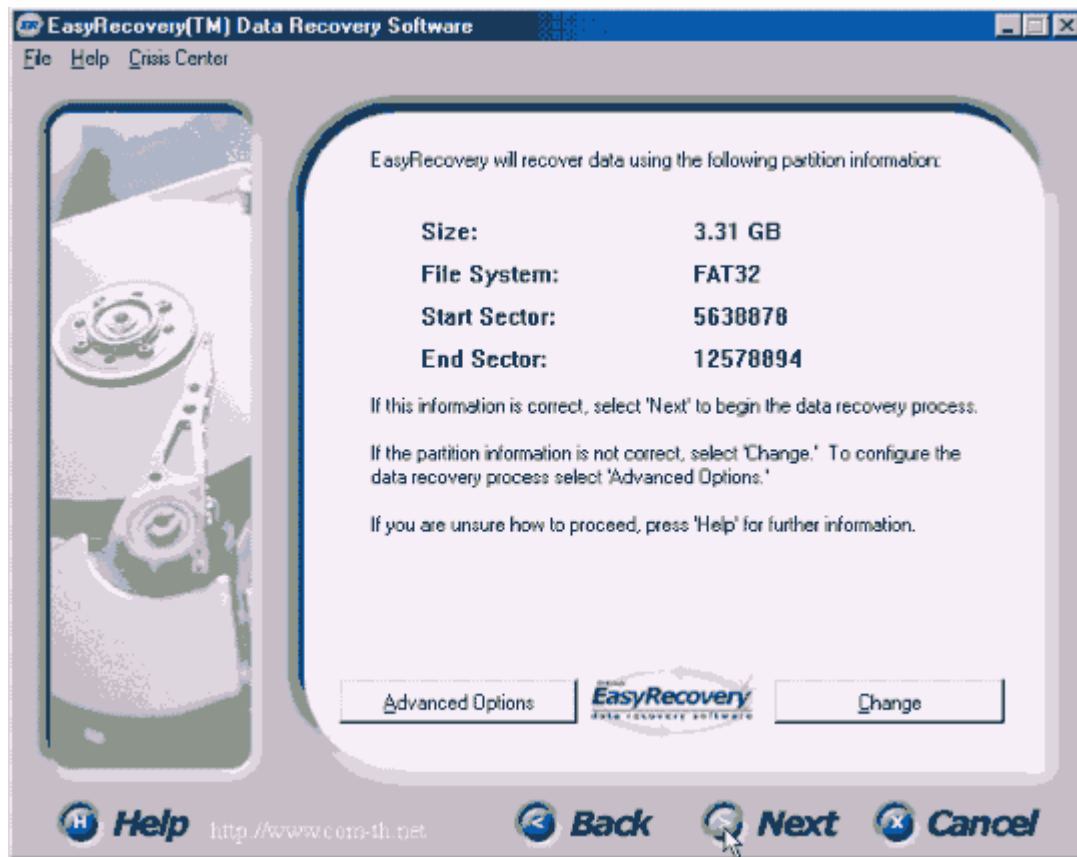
EasyRecovery(TM) Data Recovery Software

File Help Crisis Center

EasyRecovery will recover data using the following partition information:

| | |
|---|---|
| Size: | 3.31 GB |
| File System: | FAT32 |
| Start Sector: | 5638878 |
| End Sector: | 12578894 |

If this information is correct, select 'Next' to begin the data recovery process.

If the partition information is not correct, select 'Change.' To configure the data recovery process select 'Advanced Options.'

If you are unsure how to proceed, press 'Help' for further information.

Advanced Options

EasyRecovery
data recovery software

Change

Help http://www.com-th.net

Back Next Cancel